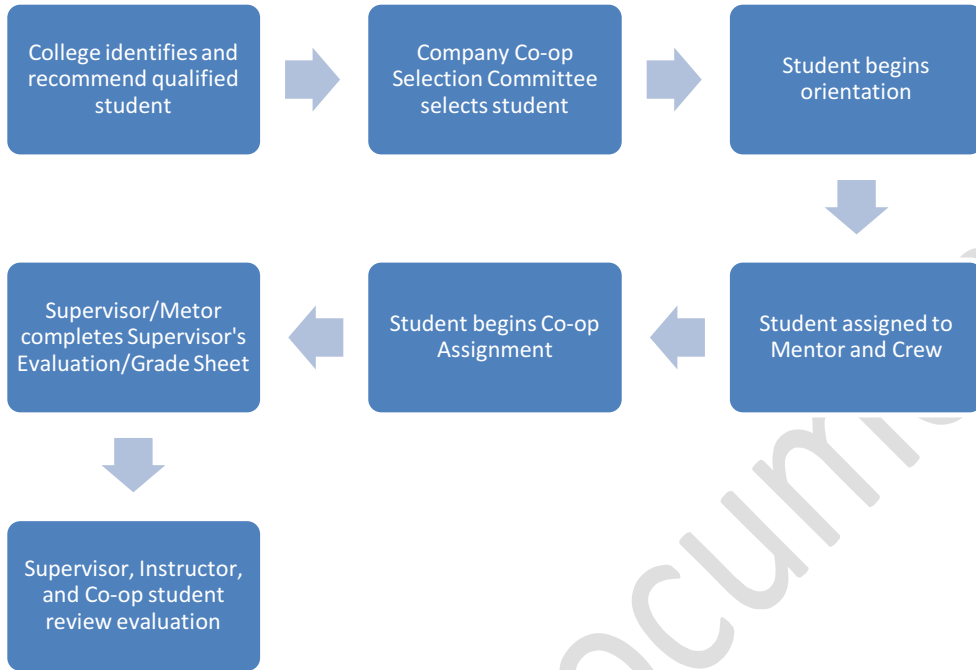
College identifies and recommend qualified student

Company Co-op Selection Committee selects student

Student begins orientation

Student assigned to Mentor and Crew

Student begins Co-op Assignment

Supervisor/Metor completes Supervisor's Evaluation/Grade Sheet

Supervisor, Instructor, and Co-op student review evaluation